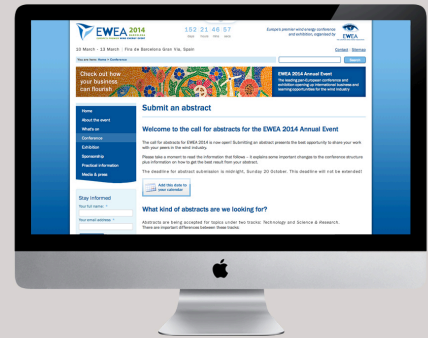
EWEA 2014

152 21 46 57
days hours min secs

Europe's premier wind energy conference and exhibition, organised by

EWEA

10 March - 13 March | Fira de Barcelona Gran Via, Spain

Contact | Sitemap

You are here: Home > Conference

Search

Check out how your business can flourish

EWEA 2014 Annual Event
The leading pan-European conference and exhibition opening up international business and learning opportunities for the wind industry

Home
About the event
What's on
Conference
Exhibition
Sponsorship
Practical information
Media & press

Stay informed
Your full name *
Your email address *

Submit an abstract

Welcome to the call for abstracts for the EWEA 2014 Annual Event

The call for abstracts for EWEA 2014 is now open! Submitting an abstract presents the best opportunity to share your work with your peers in the wind industry.

Please take a moment to read the information that follows – it explains some important changes to the conference structure plus information on how to get the best result from your abstract.

The deadline for abstract submission is midnight, Sunday 20 October. This deadline will not be extended!

Add this date to your calendar

What kind of abstracts are we looking for?

Abstracts are being accepted for topics under two tracks: Technology and Science & Research. There are important differences between these tracks: